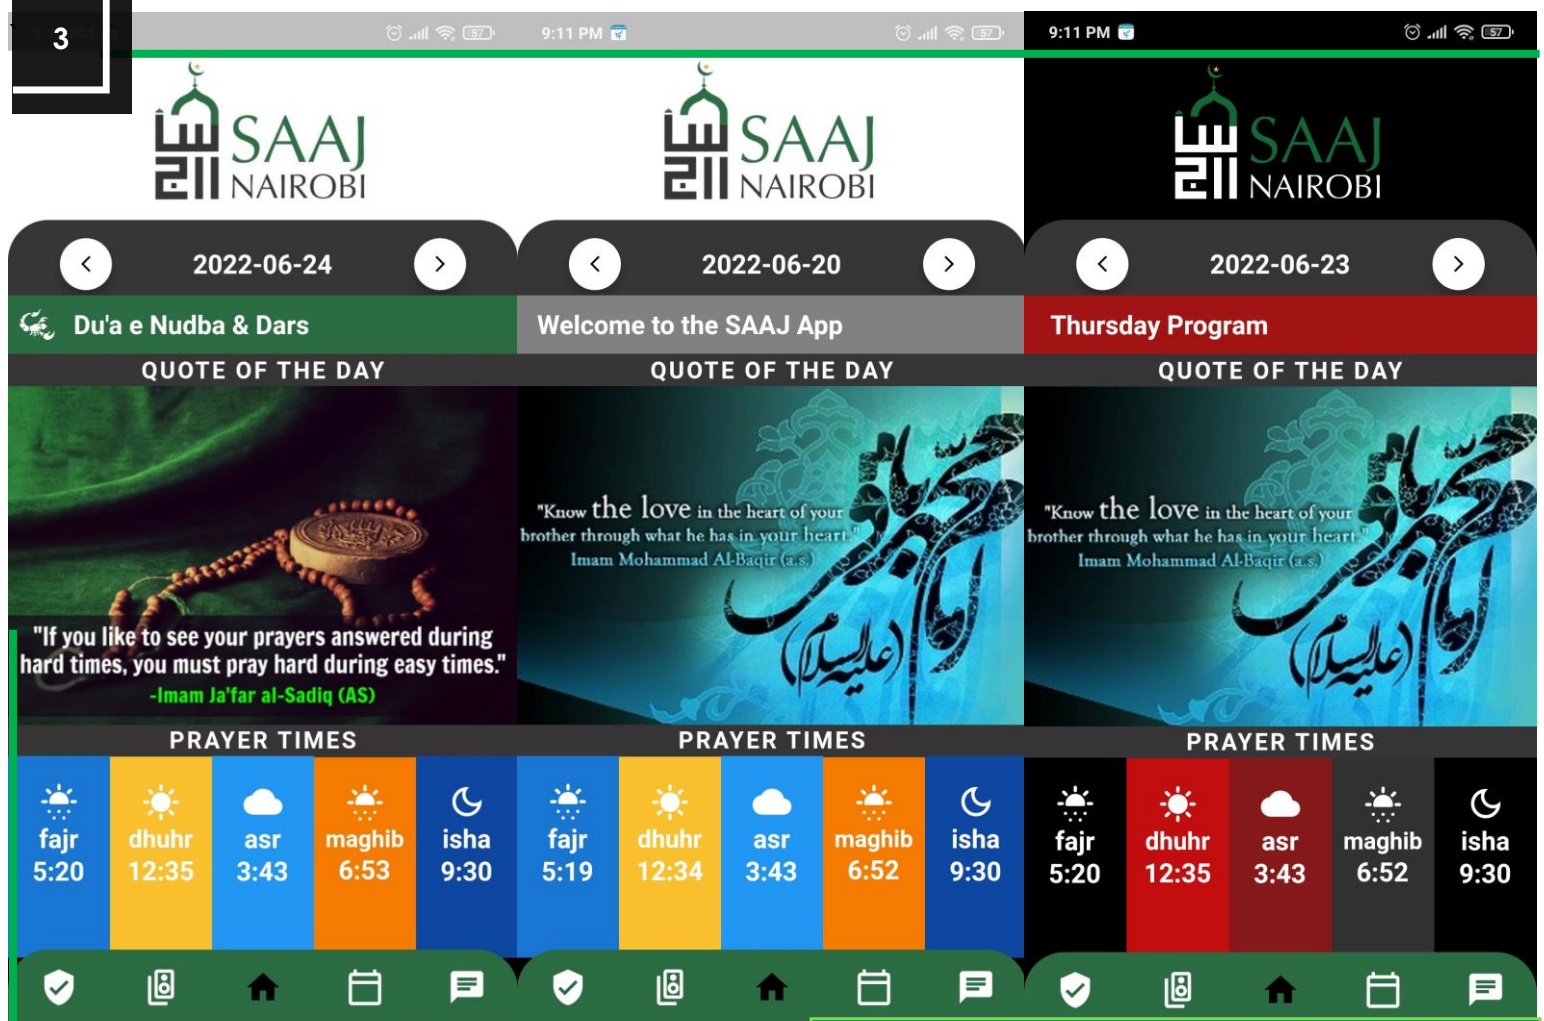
3

SAAJ NAIROBI

2022-06-24

Du'a e Nudba & Dars

QUOTE OF THE DAY

"If you like to see your prayers answered during hard times, you must pray hard during easy times."
-Imam Ja'far al-Sadiq (AS)

PRAYER TIMES

| fajr | dhuhr | asr | maghib | isha |
|---|---|---|---|---|
| 5:20 | 12:35 | 3:43 | 6:53 | 9:30 |

9:11 PM

SAAJ NAIROBI

2022-06-20

Welcome to the SAAJ App

QUOTE OF THE DAY

"Know the love in the heart of your brother through what he has in your heart."
Imam Mohammad Al-Baqir (a.s.)

PRAYER TIMES

| fajr | dhuhr | asr | maghib | isha |
|---|---|---|---|---|
| 5:19 | 12:34 | 3:43 | 6:52 | 9:30 |

9:11 PM

SAAJ NAIROBI

2022-06-23

Thursday Program

QUOTE OF THE DAY

"Know the love in the heart of your brother through what he has in your heart."
Imam Mohammad Al-Baqir (a.s.)

PRAYER TIMES

| fajr | dhuhr | asr | maghib | isha |
|---|---|---|---|---|
| 5:20 | 12:35 | 3:43 | 6:52 | 9:30 |